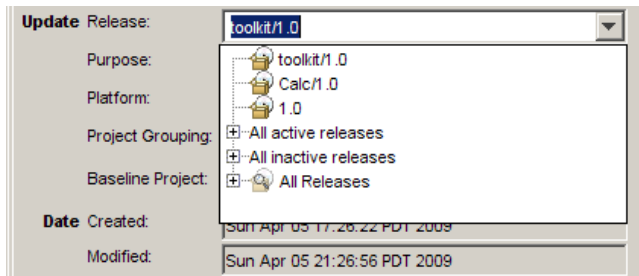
Update Release: toolkit/1.0

Purpose:

Platform:

Project Grouping:

Baseline Project:

toolkit/1.0
Calc/1.0
1.0
All active releases
All inactive releases
All Releases

Date Created: Sun Apr 05 17:26:22 PDT 2009

Modified: Sun Apr 05 21:26:56 PDT 2009